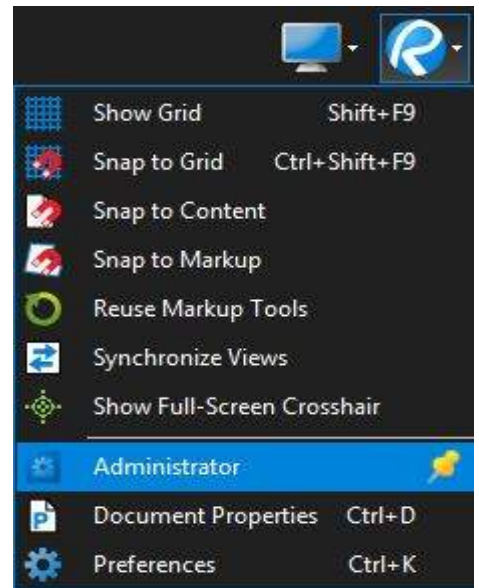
Show Grid Shift+F9
Snap to Grid Ctrl+Shift+F9
Snap to Content
Snap to Markup
Reuse Markup Tools
Synchronize Views
Show Full-Screen Crosshair
Administrator
Document Properties Ctrl+D
Preferences Ctrl+K